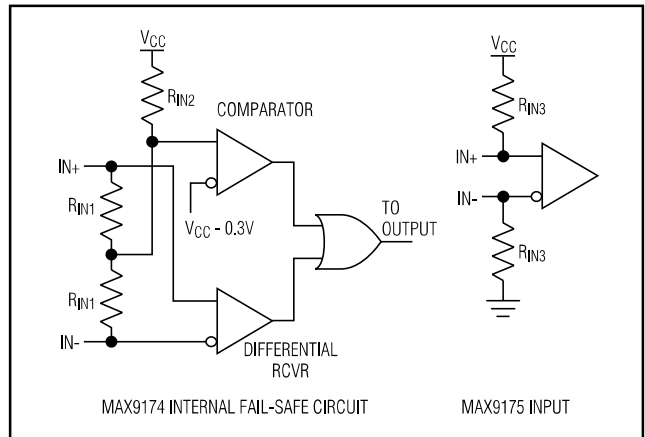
$V_{CC}$

$R_{IN2}$

COMPARATOR

IN+

$R_{IN1}$

$V_{CC}$ - 0.3V

TO OUTPUT

$R_{IN1}$

IN-

DIFFERENTIAL RCVR

MAX9174 INTERNAL FAIL-SAFE CIRCUIT

$V_{CC}$

$R_{IN3}$

IN+

IN-

$R_{IN3}$

MAX9175 INPUT